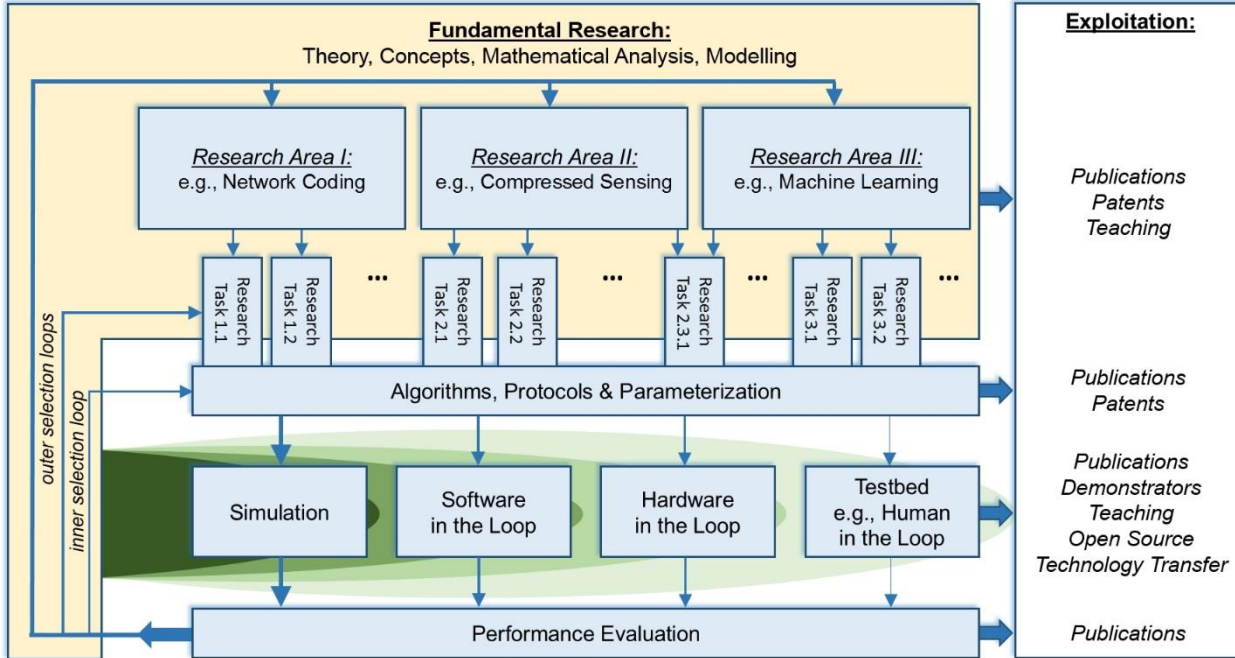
Fundamental Research:
Theory, Concepts, Mathematical Analysis, Modelling

Exploitation:

Research Area I:
e.g., Network Coding

Research Area II:
e.g., Compressed Sensing

Research Area III:
e.g., Machine Learning

Publications
Patents
Teaching

Research Task 1.1

Research Task 1.2

...

Research Task 2.1

Research Task 2.2

...

Research Task 2.3.1

...

Research Task 3.1

Research Task 3.2

...

outer selection loops

inner selection loop

Algorithms, Protocols & Parameterization

Publications
Patents

Simulation

Software
in the Loop

Hardware
in the Loop

Testbed
e.g., Human
in the Loop

Publications
Demonstrators
Teaching
Open Source
Technology Transfer

Performance Evaluation

Publications